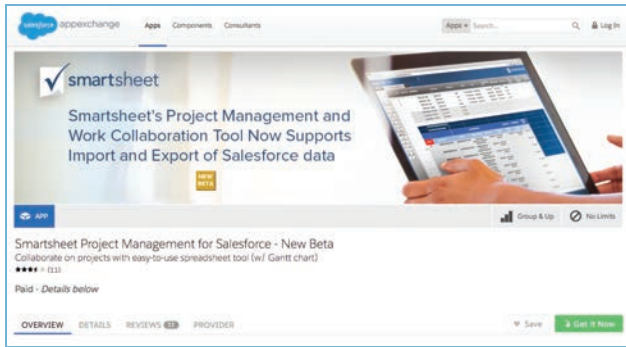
salesforce appexchange Apps Components Consultants

Apps ▾ Search... Log In

smartsheet

Smartsheet's Project Management and Work Collaboration Tool Now Supports Import and Export of Salesforce data

NEW BETA

APP

Group & Up No Limits

Smartsheet Project Management for Salesforce - New Beta

Collaborate on projects with easy-to-use spreadsheet tool (w/ Gantt chart)

★★★★ (11)

Paid - Details below

OVERVIEW DETAILS REVIEWS 11 PROVIDER

Save Get It Now